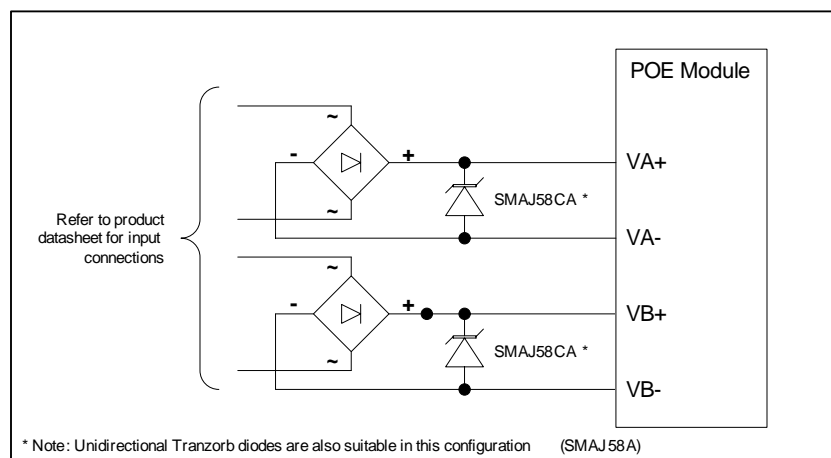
POE Module

~

- +

~

VA+

SMAJ58CA *

Refer to product datasheet for input connections

VA-

~

- +

~

VB+

SMAJ58CA *

VB-

* Note: Unidirectional Tranzorb diodes are also suitable in this configuration (SMAJ58A)